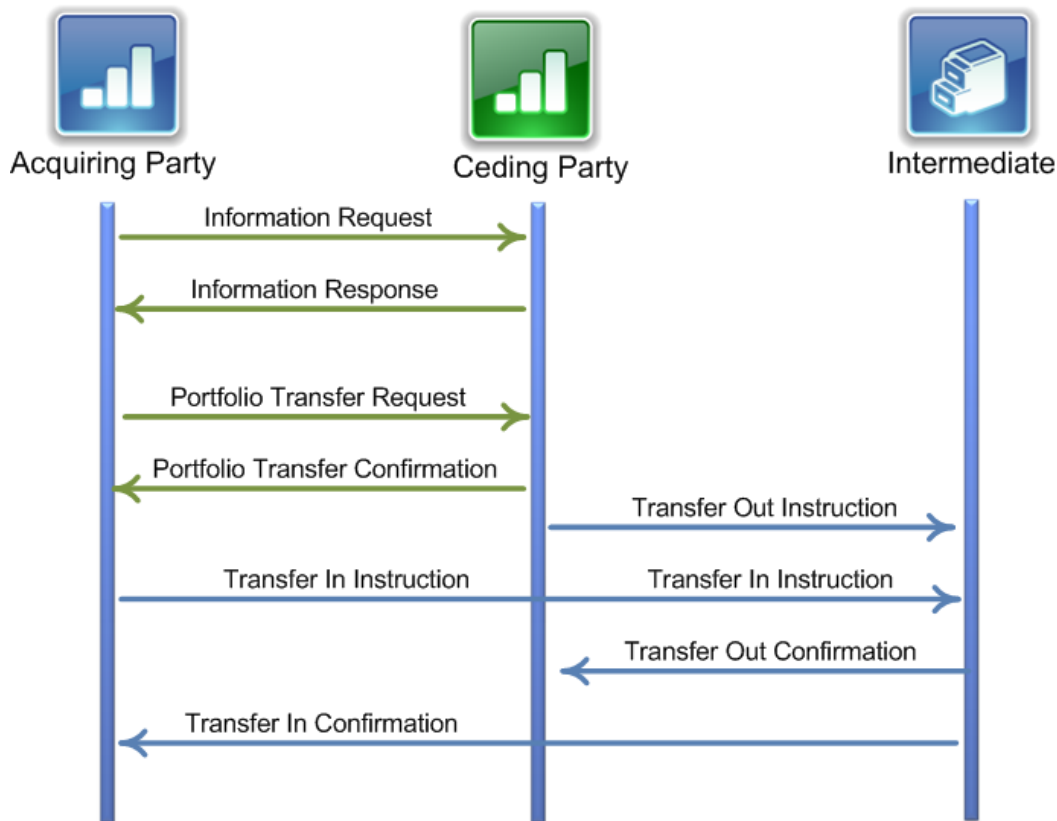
Acquiring Party

Ceding Party

Intermediate

Information Request

Information Response

Portfolio Transfer Request

Portfolio Transfer Confirmation

Transfer Out Instruction

Transfer In Instruction

Transfer In Instruction

Transfer Out Confirmation

Transfer In Confirmation